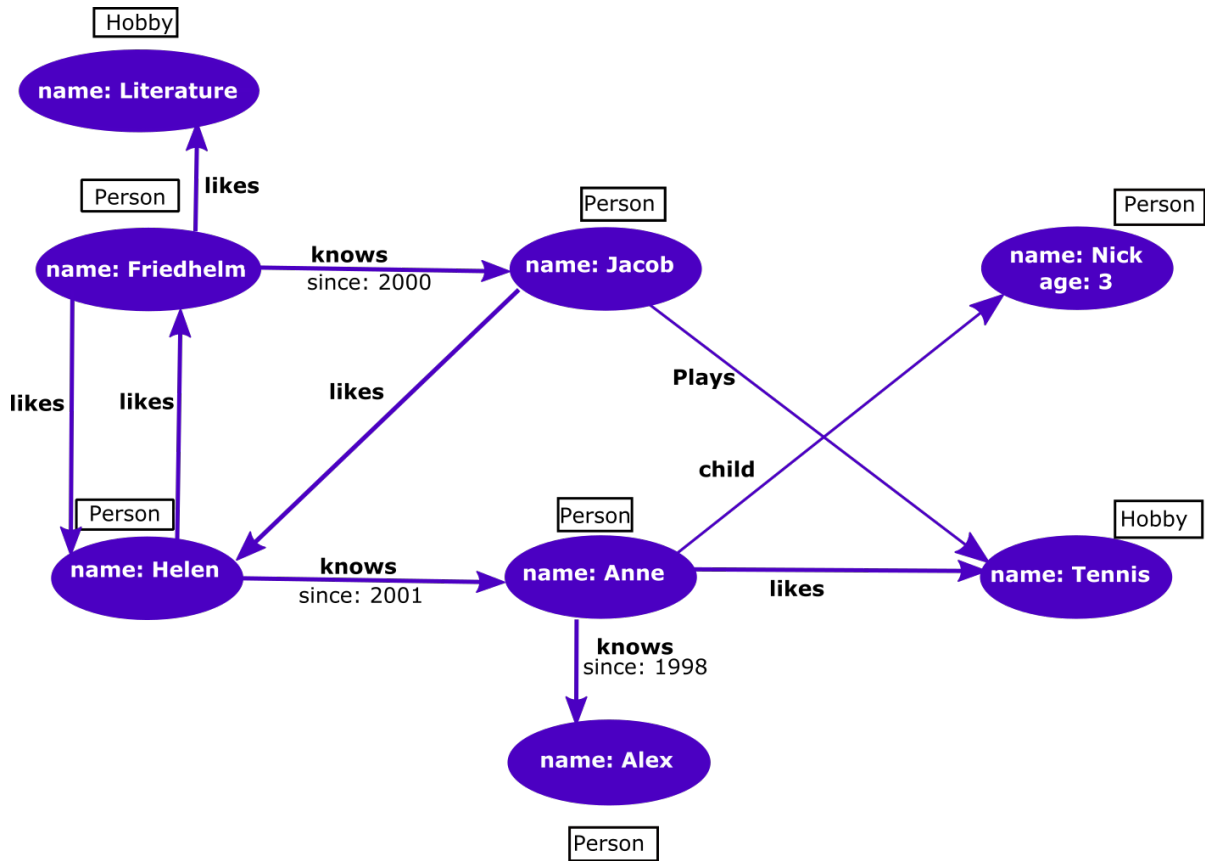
Hobby
name: Literature
likes
Person
name: Friedhelm
knows
since: 2000
Person
name: Jacob
Person
name: Nick
age: 3
likes
likes
likes
Plays
child
Person
name: Helen
knows
since: 2001
Person
name: Anne
likes
Hobby
name: Tennis
knows
since: 1998
name: Alex
Person